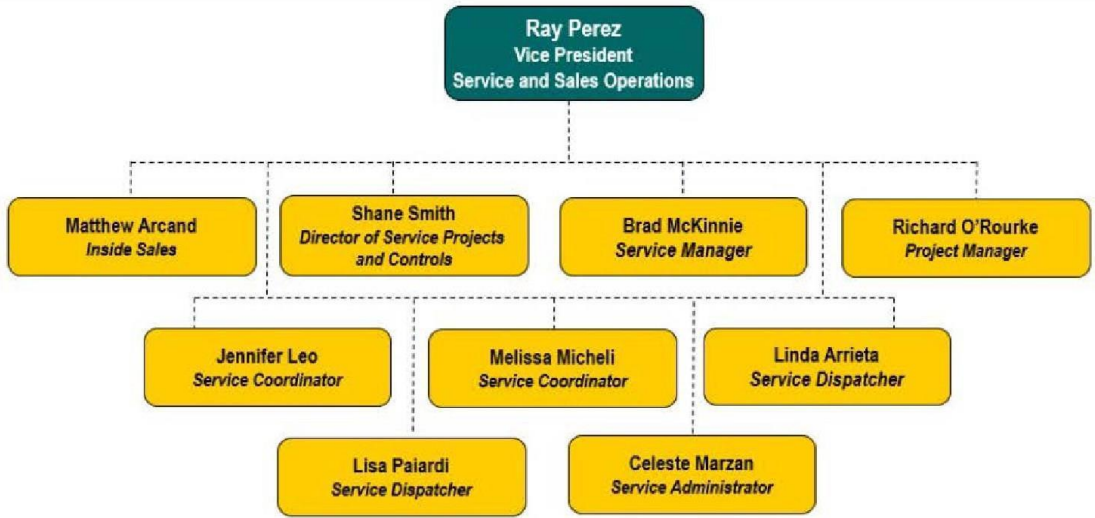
Ray Perez
Vice President
Service and Sales Operations

Matthew Arcand
Inside Sales

Shane Smith
Director of Service Projects and Controls

Brad McKinnie
Service Manager

Richard O'Rourke
Project Manager

Jennifer Leo
Service Coordinator

Melissa Micheli
Service Coordinator

Linda Arrieta
Service Dispatcher

Lisa Paiardi
Service Dispatcher

Celeste Marzan
Service Administrator